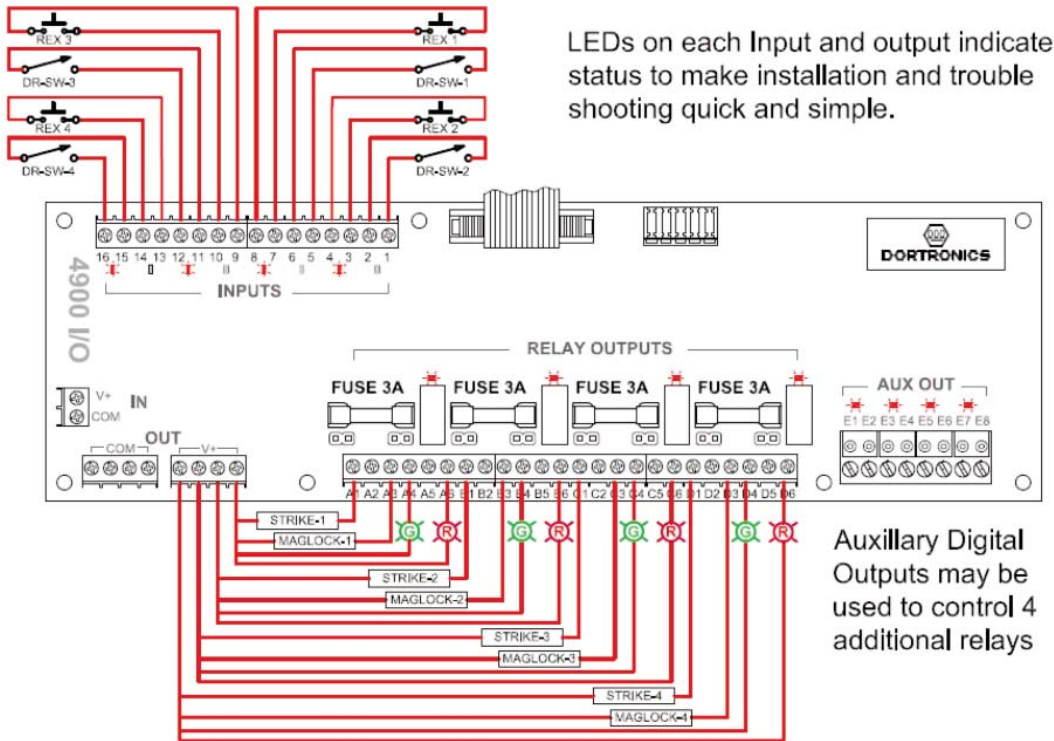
REX 3
DR-SW-3
REX 4
DR-SW-4
REX 1
DR-SW-1
REX 2
DR-SW-2

LEDs on each Input and output indicate status to make installation and trouble shooting quick and simple.

DORTRONICS

4900 I/O

16 15 14 13 12 11 10 9 8 7 6 5 4 3 2 1
INPUTS

RELAY OUTPUTS
FUSE 3A FUSE 3A FUSE 3A FUSE 3A

AUX OUT
E1 E2 E3 E4 E5 E6 E7 E8

V+
COM
IN

OUT
COM V+

A1 A2 A3 A4 A5 A6 B1 B2 B3 B4 B5 B6 C1 C2 C3 C4 C5 C6 D1 D2 D3 D4 D5 D6

G R G R G R G R

STRIKE-1
MAGLOCK-1
STRIKE-2
MAGLOCK-2
STRIKE-3
MAGLOCK-3
STRIKE-4
MAGLOCK-4

Auxillary Digital Outputs may be used to control 4 additional relays